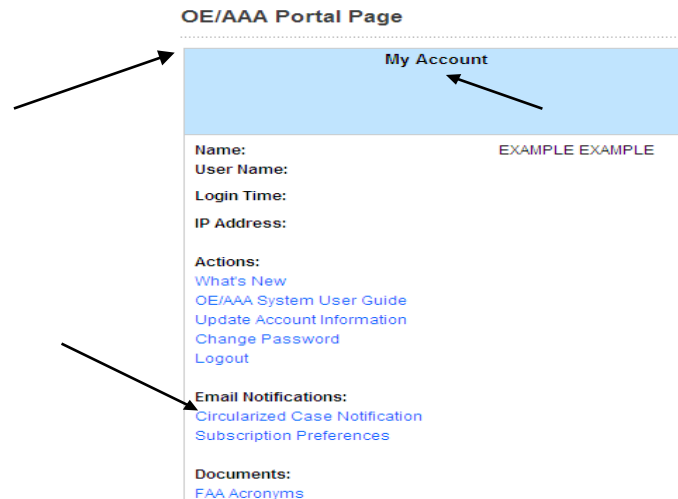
OE/AAA Portal Page

My Account

Name: EXAMPLE EXAMPLE
User Name:

Login Time:

IP Address:

Actions:
What's New
OE/AAA System User Guide
Update Account Information
Change Password
Logout

Email Notifications:
Circularized Case Notification
Subscription Preferences

Documents:
FAA Acronyms